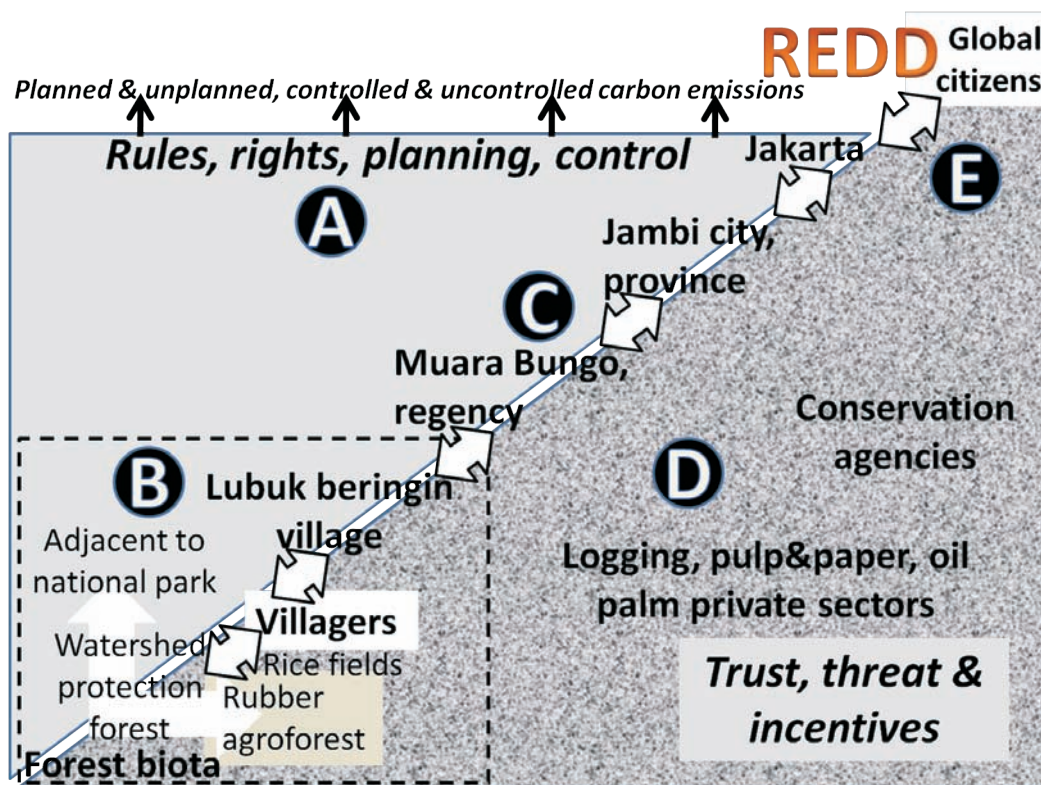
REDD

Global citizens

Planned & unplanned, controlled & uncontrolled carbon emissions

Rules, rights, planning, control

A

Jakarta

E

Jambi city, province

C

Muara Bungo, regency

Conservation agencies

B

Lubuk beringin village

D

Adjacent to national park

Logging, pulp&paper, oil palm private sectors

Villagers

Watershed protection forest

Rice fields

Rubber agroforest

Trust, threat & incentives

Forest biota